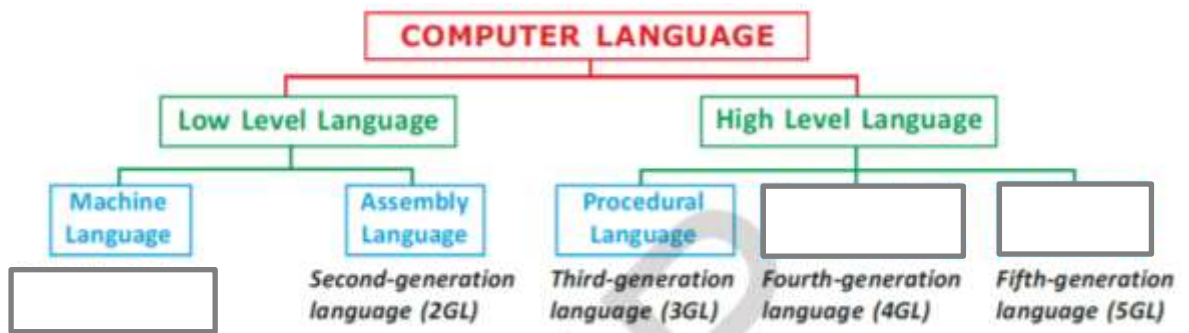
COMPUTER LANGUAGE

Low Level Language

High Level Language

Machine Language

Assembly Language

Procedural Language

Second-generation language (2GL)

Third-generation language (3GL)

Fourth-generation language (4GL)

Fifth-generation language (5GL)